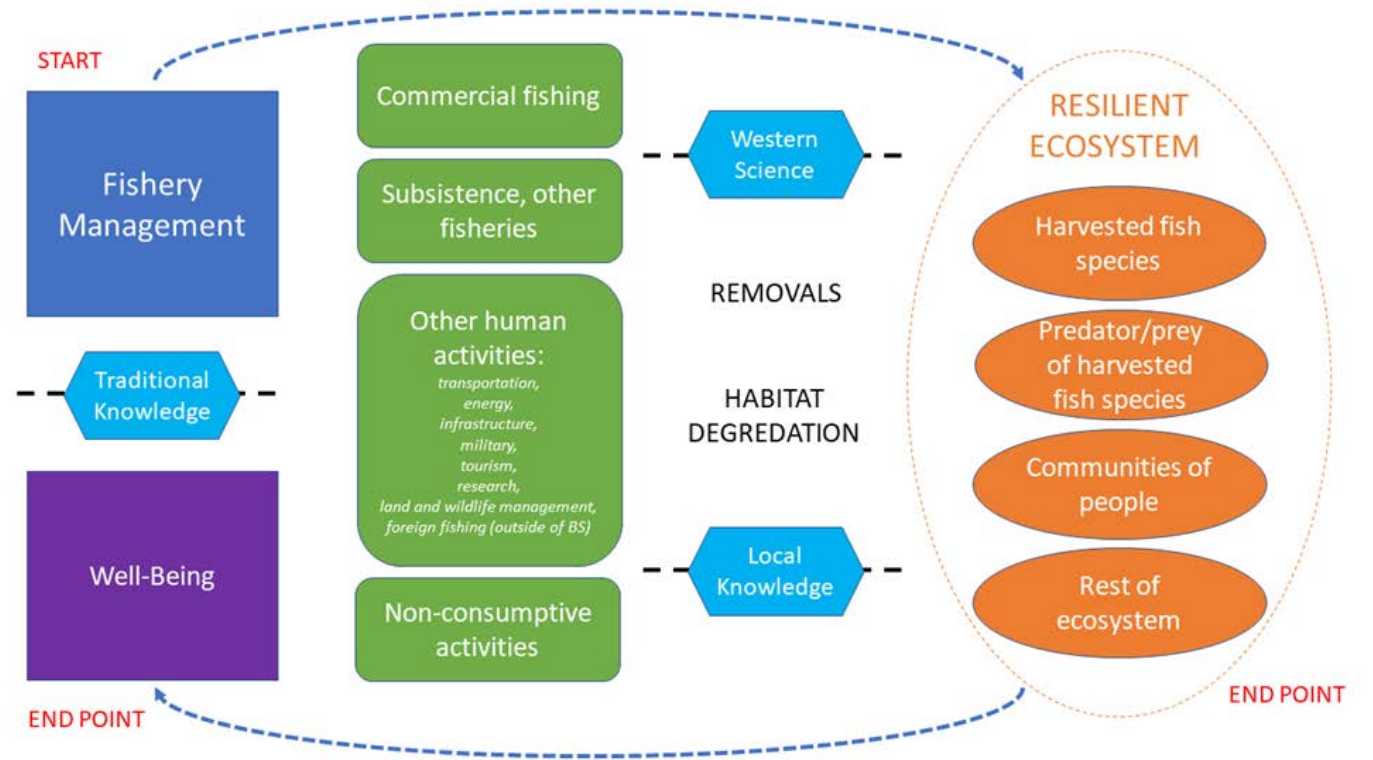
START

Fishery Management

Traditional Knowledge

Well-Being

END POINT

Commercial fishing

Subsistence, other fisheries

Other human activities:
transportation,
energy,
infrastructure,
military,
tourism,
research,
land and wildlife management,
foreign fishing (outside of BS)

Non-consumptive activities

Western Science

REMOVALS

HABITAT DEGREDATION

Local Knowledge

RESILIENT ECOSYSTEM

Harvested fish species

Predator/prey of harvested fish species

Communities of people

Rest of ecosystem

END POINT